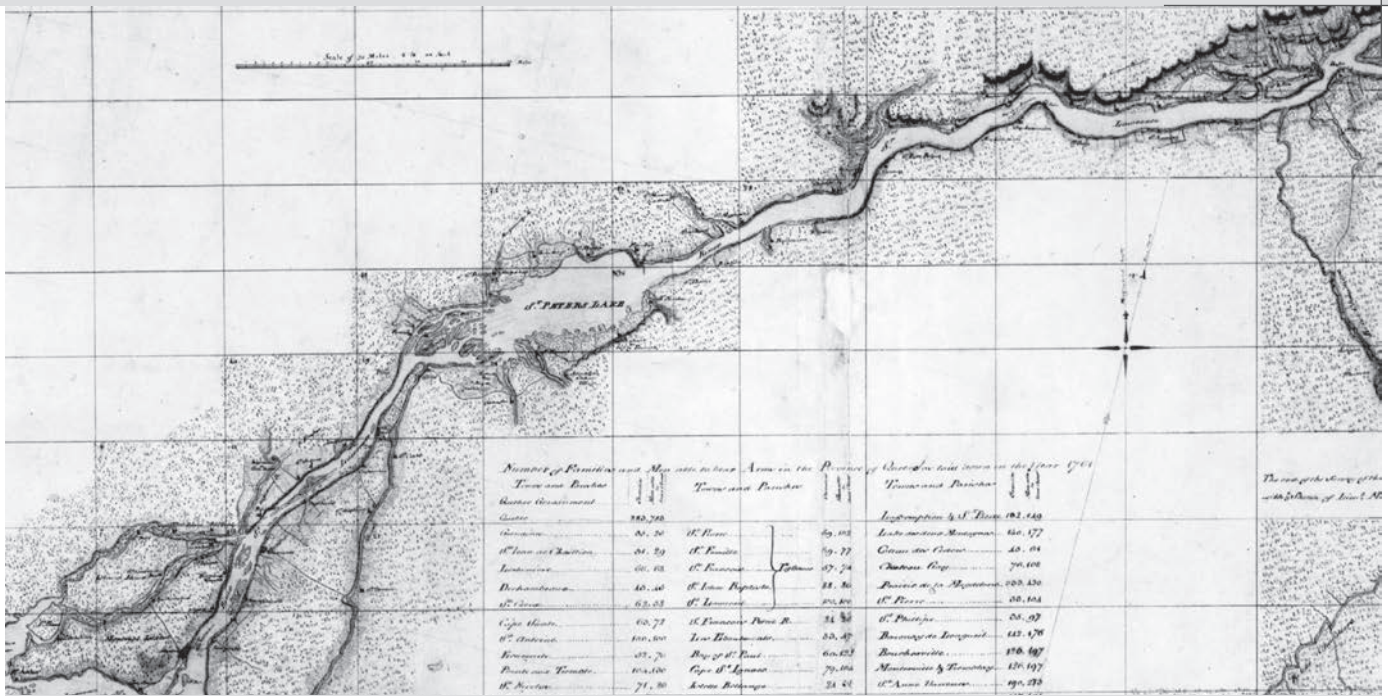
Scale of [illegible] Miles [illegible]

St. PETERS LAKE

Number of Families and Men able to bear Arms in the Province of Quebec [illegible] in the Year 1761

| Towns and Parishes | | Towns and Parishes | | Towns and Parishes | |
|---|---|---|---|---|---|
| Quebec Government | | | | | |
| Quebec | 880.720 | | | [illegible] | 182.149 |
| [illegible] | 80.30 | St. Pierre | 69.103 | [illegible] | 160.177 |
| St. Jean and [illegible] | 80.29 | St. Famille | 69.77 | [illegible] | 48.64 |
| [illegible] | 60.63 | St. Francois | 67.72 | Chateau Guay | 70.108 |
| Dechambeaux | 40.40 | St. Jean Baptiste | 88.86 | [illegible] | 200.150 |
| St. Croix | 62.63 | St. Laurent | 100.100 | St. Pierre | 88.104 |
| Cape Santé | 60.73 | St. Francois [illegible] | 34 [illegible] | St. Philippe | 86.97 |
| St. Antoine | 100.100 | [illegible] | 55.47 | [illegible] | 142.176 |
| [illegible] | 47.70 | Bay of St. Paul | 60.123 | Boucherville | 176.197 |
| Pointe aux Trembles | 104.100 | Cape St. Ignace | 79.104 | Montreville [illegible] | 176.197 |
| St. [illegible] | 71.80 | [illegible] | 24.26 | St. Anne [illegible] | 190.215 |

The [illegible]